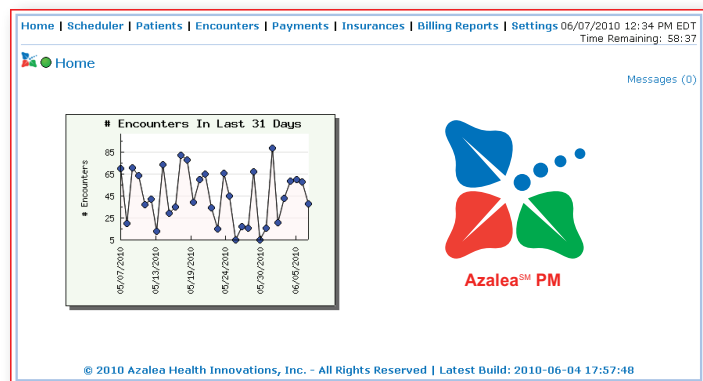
Home | Scheduler | Patients | Encounters | Payments | Insurances | Billing Reports | Settings 06/07/2010 12:34 PM EDT
Time Remaining: 58:37

Home

Messages (0)

# Encounters In Last 31 Days

# Encounters

85
65
45
25
5

05/07/2010
05/13/2010
05/19/2010
05/24/2010
05/30/2010
06/05/2010

Azalea$^{SM}$ PM

© 2010 Azalea Health Innovations, Inc. - All Rights Reserved | Latest Build: 2010-06-04 17:57:48